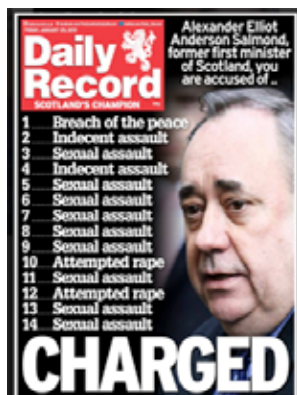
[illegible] FRIDAY, JANUARY 25, 2019 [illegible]

Daily Record
SCOTLAND'S CHAMPION

Alexander Elliot Anderson Salmond, former first minister of Scotland, you are accused of ..

1 Breach of the peace
2 Indecent assault
3 Sexual assault
4 Indecent assault
5 Sexual assault
6 Sexual assault
7 Sexual assault
8 Sexual assault
9 Sexual assault
10 Attempted rape
11 Sexual assault
12 Attempted rape
13 Sexual assault
14 Sexual assault

CHARGED